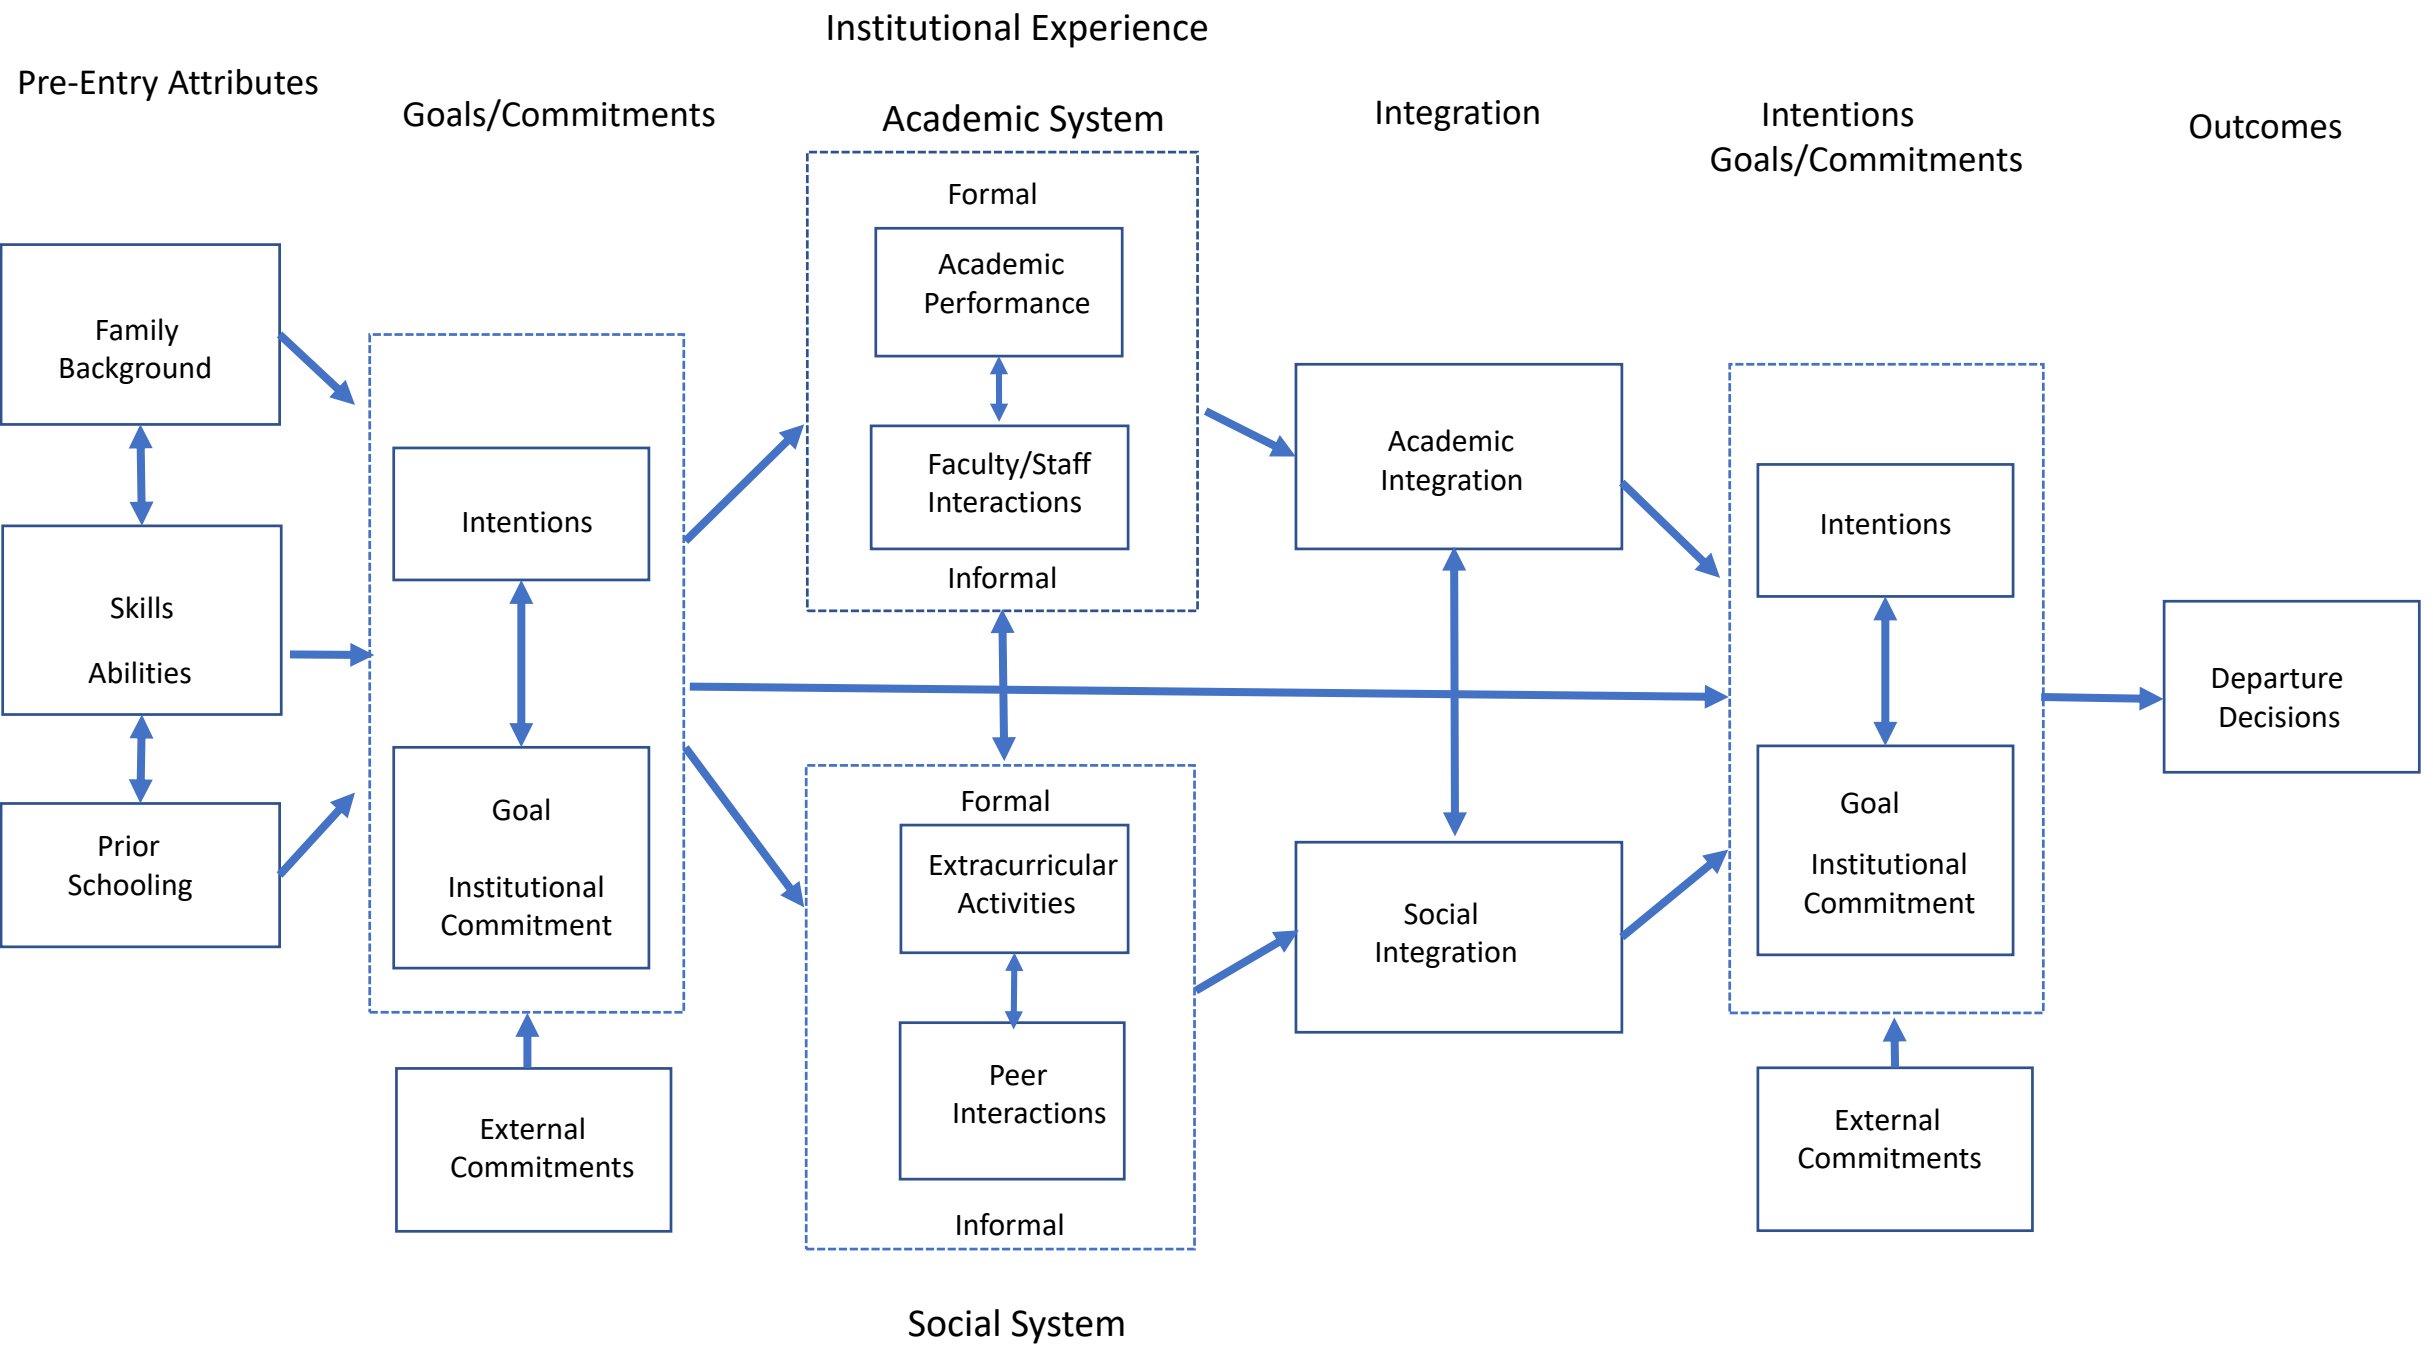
Institutional Experience

Pre-Entry Attributes

Goals/Commitments

Academic System

Integration

Intentions
Goals/Commitments

Outcomes

Family Background

Skills

Abilities

Prior Schooling

Intentions

Goal

Institutional Commitment

External Commitments

Formal

Academic Performance

Faculty/Staff Interactions

Informal

Formal

Extracurricular Activities

Peer Interactions

Informal

Social System

Academic Integration

Social Integration

Intentions

Goal

Institutional Commitment

External Commitments

Departure Decisions